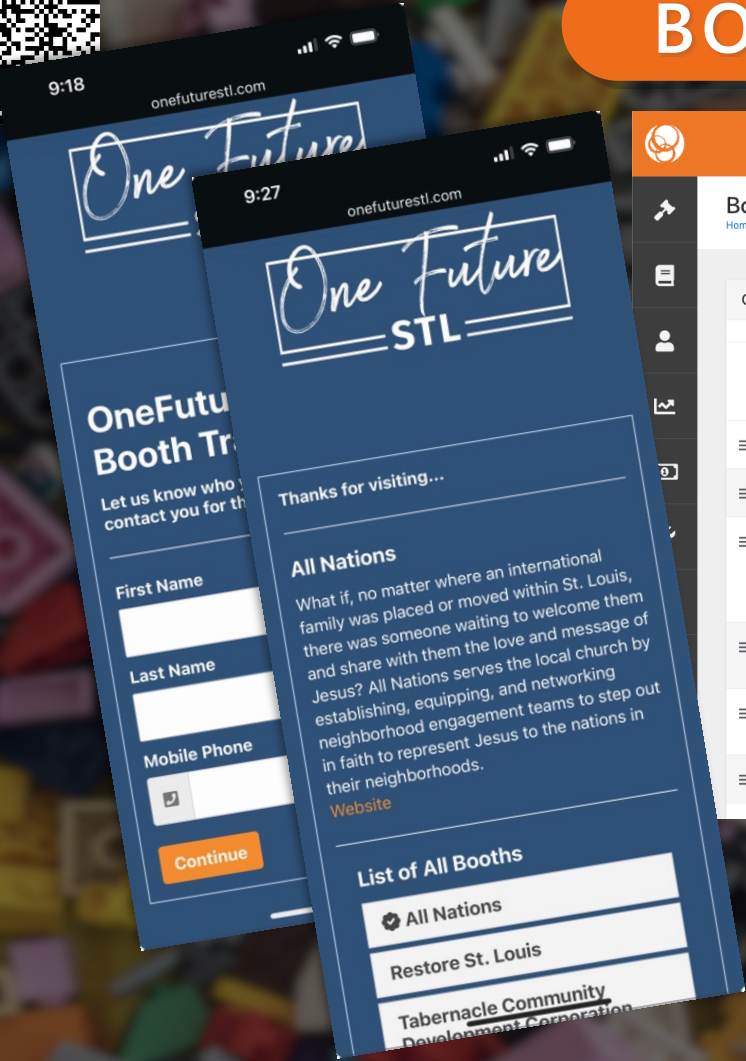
BO

9:18

onefuturestl.com

One Future

OneFutu
Booth Tr

Let us know who
contact you for th

First Name

Last Name

Mobile Phone

Continue

9:27

onefuturestl.com

One Future STL

Thanks for visiting...

All Nations

What if, no matter where an international family was placed or moved within St. Louis, there was someone waiting to welcome them and share with them the love and message of Jesus? All Nations serves the local church by establishing, equipping, and networking neighborhood engagement teams to step out in faith to represent Jesus to the nations in their neighborhoods.

Website

List of All Booths

All Nations

Restore St. Louis

Tabernacle Community Development Corporation

Bo
Hom